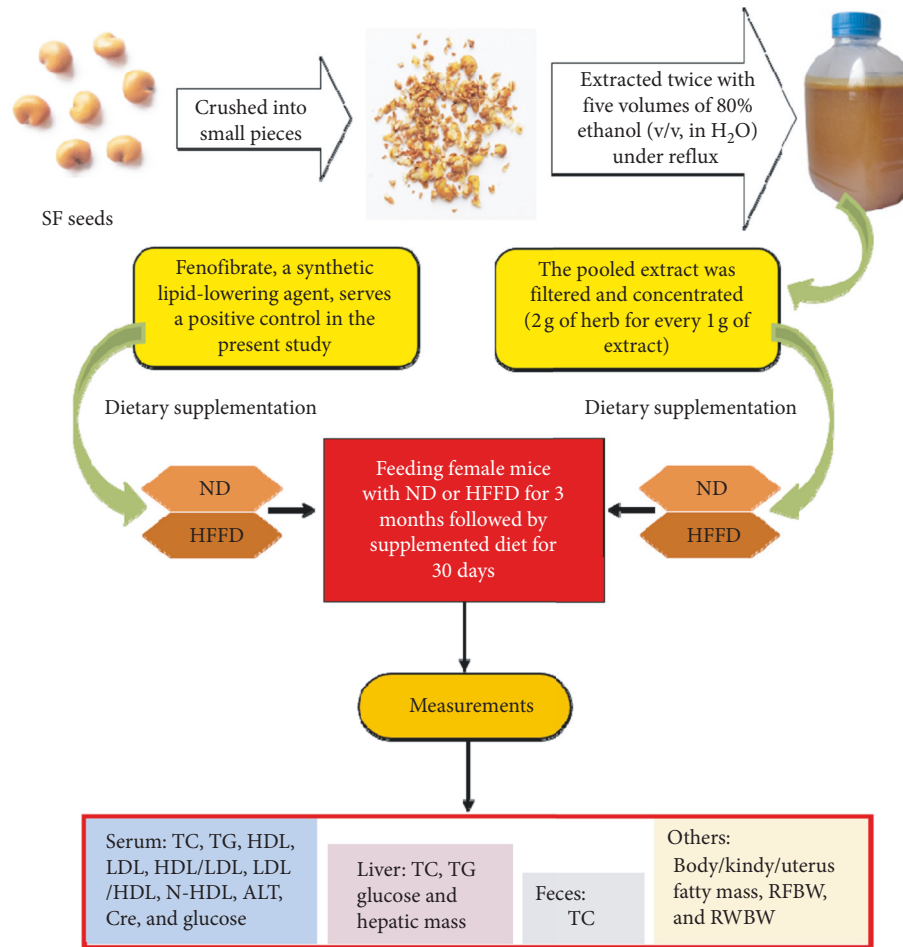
SF seeds

Crushed into small pieces

Extracted twice with five volumes of 80% ethanol (v/v, in $H_2O$) under reflux

Fenofibrate, a synthetic lipid-lowering agent, serves a positive control in the present study

The pooled extract was filtered and concentrated (2 g of herb for every 1 g of extract)

Dietary supplementation

Dietary supplementation

ND

HFFD

Feeding female mice with ND or HFFD for 3 months followed by supplemented diet for 30 days

ND

HFFD

Measurements

Serum: TC, TG, HDL, LDL, HDL/LDL, LDL /HDL, N-HDL, ALT, Cre, and glucose

Liver: TC, TG glucose and hepatic mass

Feces: TC

Others: Body/kindy/uterus fatty mass, RFBW, and RWBW